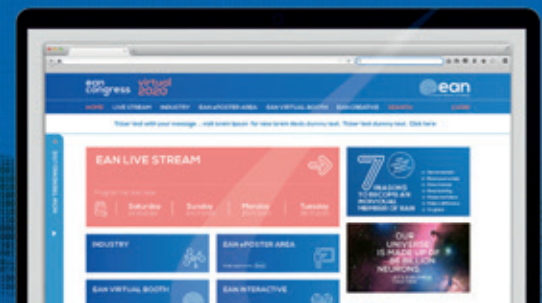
ean congress virtual 2020

ean

HOME LIVE STREAM INDUSTRY EAN ePOSTER AREA EAN VIRTUAL BOOTH EAN CREATIVE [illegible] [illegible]

Ticker text with your message ... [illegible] Click here

EAN LIVE STREAM

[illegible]

Saturday Sunday Monday Tuesday

7 REASONS TO BECOME AN INDIVIDUAL MEMBER OF EAN

OUR UNIVERSE IS MADE UP OF 86 BILLION NEURONS.

INDUSTRY

EAN ePOSTER AREA

EAN VIRTUAL BOOTH

EAN INTERACTIVE

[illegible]